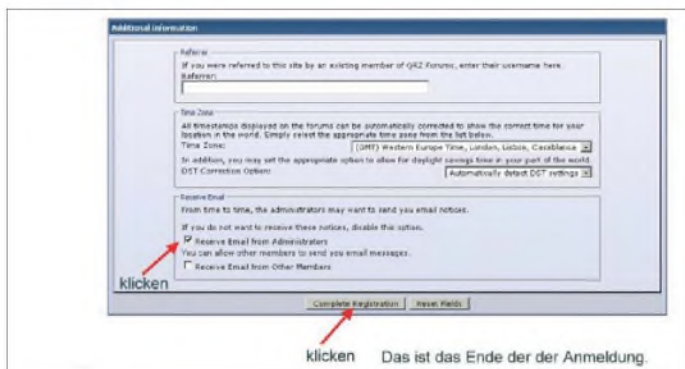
Additional Information

Referrer

If you were referred to this site by an existing member of QRZ Forums, enter their username here.

Referrer:

Time Zone

All timestamps displayed on the forums can be automatically corrected to show the correct time for your location in the world. Simply select the appropriate time zone from the list below.

Time Zone: (GMT) Western Europe Time, London, Lisbon, Casablanca

In addition, you may set the appropriate option to allow for daylight savings time in your part of the world.

DST Correction Option: Automatically detect DST settings

Receive Email

From time to time, the administrators may want to send you email notices.

If you do not want to receive these notices, disable this option.

Receive Email from Administrators

You can allow other members to send you email messages.

Receive Email from Other Members

klicken

Complete Registration Reset Fields

klicken Das ist das Ende der der Anmeldung.